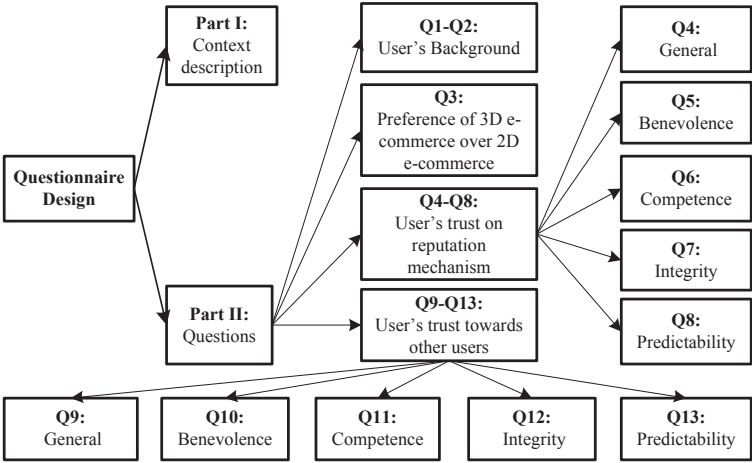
Questionnaire Design

Part I: Context description

Part II: Questions

Q1-Q2: User's Background

Q3: Preference of 3D e-commerce over 2D e-commerce

Q4-Q8: User's trust on reputation mechanism

Q9-Q13: User's trust towards other users

Q4: General

Q5: Benevolence

Q6: Competence

Q7: Integrity

Q8: Predictability

Q9: General

Q10: Benevolence

Q11: Competence

Q12: Integrity

Q13: Predictability